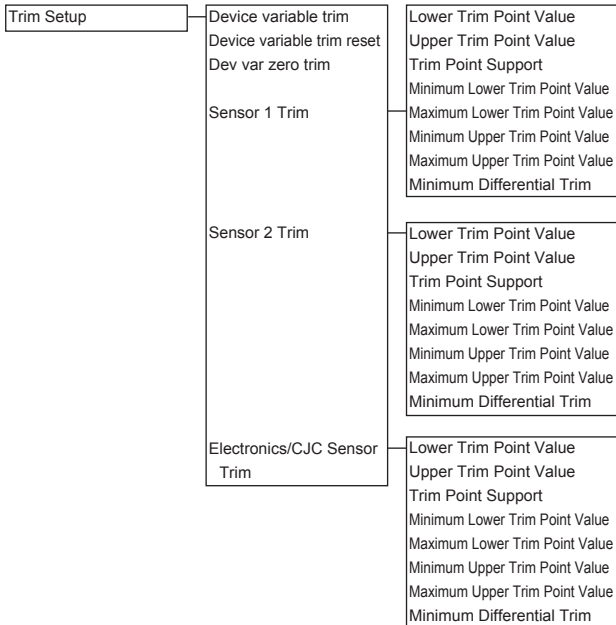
Trim Setup

Device variable trim
Device variable trim reset
Dev var zero trim
Sensor 1 Trim

Lower Trim Point Value
Upper Trim Point Value
Trim Point Support
Minimum Lower Trim Point Value
Maximum Lower Trim Point Value
Minimum Upper Trim Point Value
Maximum Upper Trim Point Value
Minimum Differential Trim

Sensor 2 Trim

Lower Trim Point Value
Upper Trim Point Value
Trim Point Support
Minimum Lower Trim Point Value
Maximum Lower Trim Point Value
Minimum Upper Trim Point Value
Maximum Upper Trim Point Value
Minimum Differential Trim

Electronics/CJC Sensor Trim

Lower Trim Point Value
Upper Trim Point Value
Trim Point Support
Minimum Lower Trim Point Value
Maximum Lower Trim Point Value
Minimum Upper Trim Point Value
Maximum Upper Trim Point Value
Minimum Differential Trim